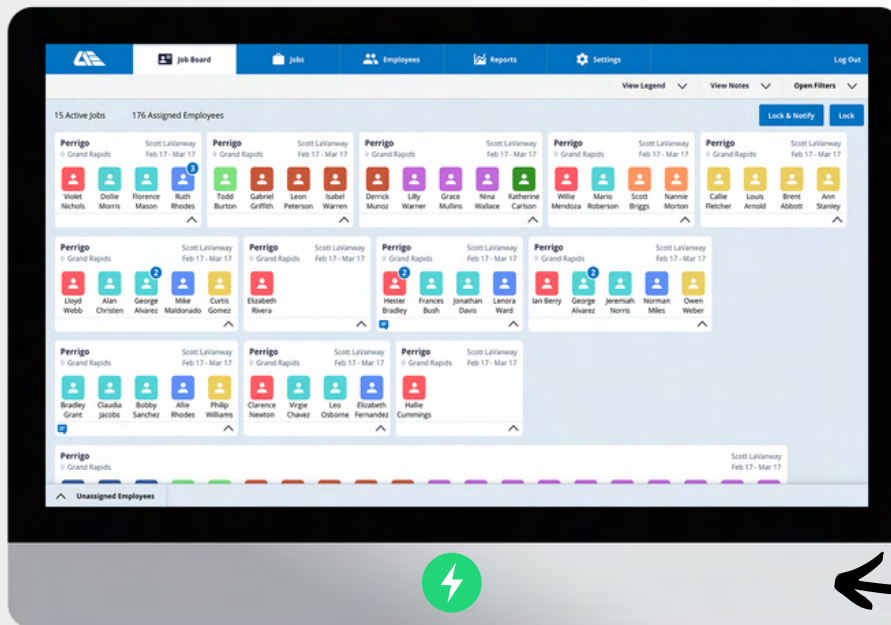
Job Board Jobs Employees Reports Settings Log Out

View Legend View Notes Open Filters

15 Active Jobs 176 Assigned Employees

Lock & Notify Lock

Perrigo Scott LaVanway
Grand Rapids Feb 17 - Mar 17
Violet Nichols
Dollie Morris
Florence Mason
3
Ruth Rhodes

Perrigo Scott LaVanway
Grand Rapids Feb 17 - Mar 17
Todd Burton
Gabriel Griffith
Leon Peterson
Isabel Warren

Perrigo Scott LaVanway
Grand Rapids Feb 17 - Mar 17
Derrick Munoz
Lilly Warner
Grace Mullins
Nina Wallace
Katherine Carlson

Perrigo Scott LaVanway
Grand Rapids Feb 17 - Mar 17
Willie Mendoza
Mario Roberson
Scott Briggs
Nannie Morton

Perrigo Scott LaVanway
Grand Rapids Feb 17 - Mar 17
Callie Fletcher
Louis Arnold
Brent Abbott
Ann Stanley

Perrigo Scott LaVanway
Grand Rapids Feb 17 - Mar 17
Lloyd Webb
Alan Christen
2
George Alvarez
Mike Maldonado
Curtis Gomez

Perrigo Scott LaVanway
Grand Rapids Feb 17 - Mar 17
Elizabeth Rivera

Perrigo Scott LaVanway
Grand Rapids Feb 17 - Mar 17
2
Hester Bradley
Frances Bush
Jonathan Davis
Lenora Ward

Perrigo Scott LaVanway
Grand Rapids Feb 17 - Mar 17
Ian Berry
2
George Alvarez
Jeremiah Norris
Norman Miles
Owen Weber

Perrigo Scott LaVanway
Grand Rapids Feb 17 - Mar 17
Bradley Grant
Claudia Jacobs
Bobby Sanchez
Allie Rhodes
Philip Williams

Perrigo Scott LaVanway
Grand Rapids Feb 17 - Mar 17
Clarence Newton
Virgie Chavez
Leo Osborne
Elizabeth Fernandez

Perrigo
Grand Rapids
Hallie Cummings

Perrigo Scott LaVanway
Grand Rapids Feb 17 - Mar 17

Unassigned Employees